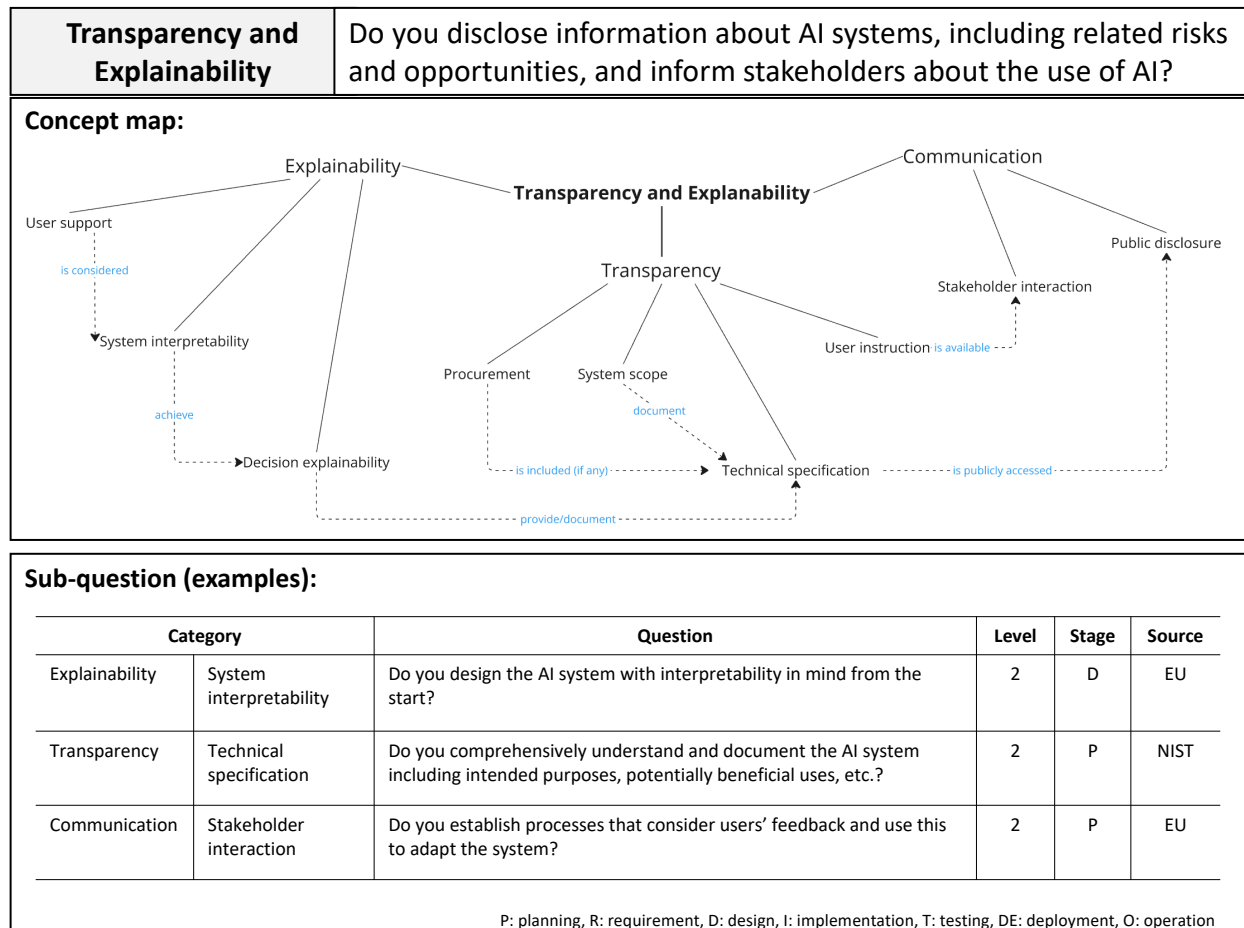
| Transparency and Explainability | Do you disclose information about AI systems, including related risks and opportunities, and inform stakeholders about the use of AI? |
|---|---|

Concept map:

Explainability

Transparency and Explanability

Communication

User support

is considered

System interpretability

achieve

Decision explainability

Transparency

Procurement

System scope

document

is included (if any)

Technical specification

provide/document

User instruction is available

Stakeholder interaction

Public disclosure

is publicly accessed

Sub-question (examples):

| Category | | Question | Level | Stage | Source |
|---|---|---|---|---|---|
| Explainability | System interpretability | Do you design the AI system with interpretability in mind from the start? | 2 | D | EU |
| Transparency | Technical specification | Do you comprehensively understand and document the AI system including intended purposes, potentially beneficial uses, etc.? | 2 | P | NIST |
| Communication | Stakeholder interaction | Do you establish processes that consider users' feedback and use this to adapt the system? | 2 | P | EU |

P: planning, R: requirement, D: design, I: implementation, T: testing, DE: deployment, O: operation